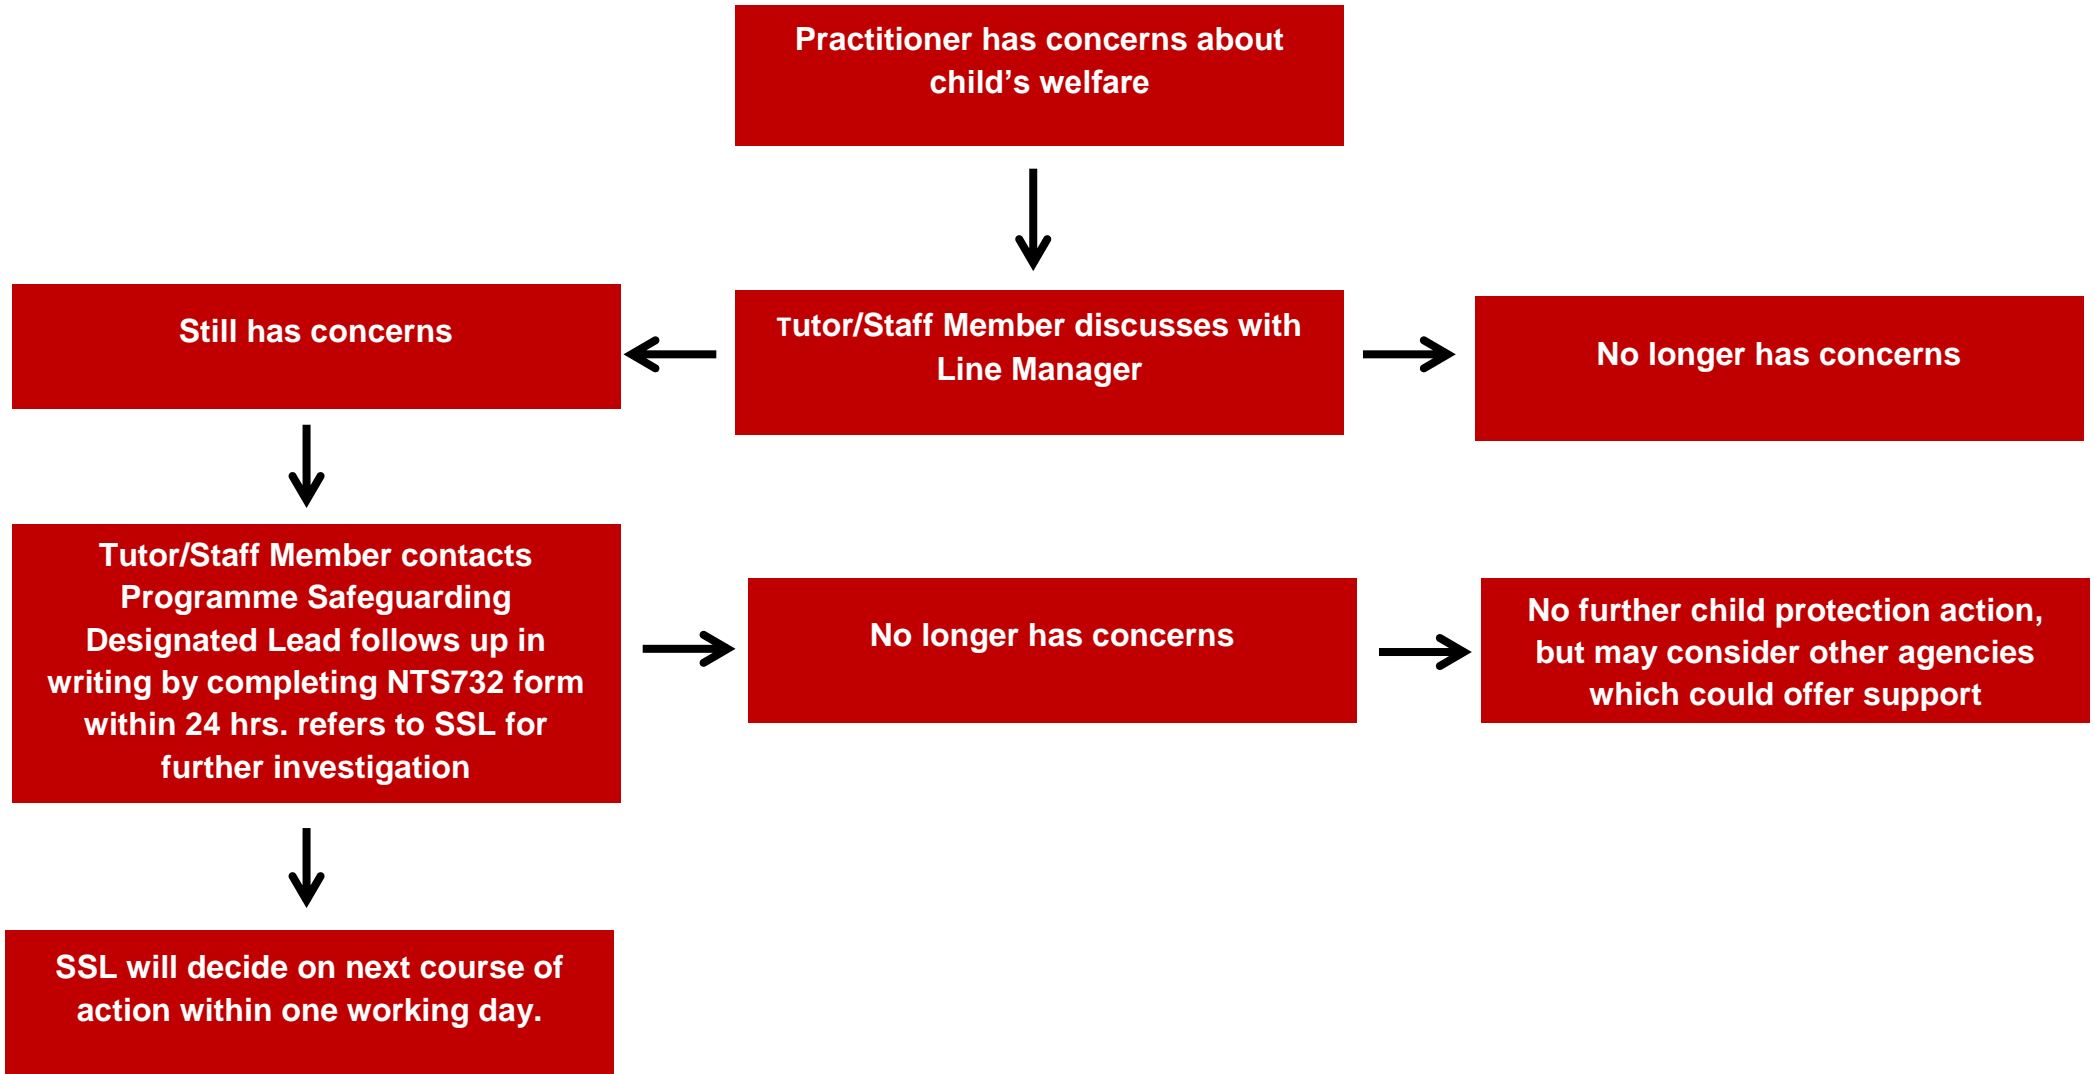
Practitioner has concerns about child’s welfare

Still has concerns

Tutor/Staff Member discusses with Line Manager

No longer has concerns

Tutor/Staff Member contacts Programme Safeguarding Designated Lead follows up in writing by completing NTS732 form within 24 hrs. refers to SSL for further investigation

No longer has concerns

No further child protection action, but may consider other agencies which could offer support

SSL will decide on next course of action within one working day.